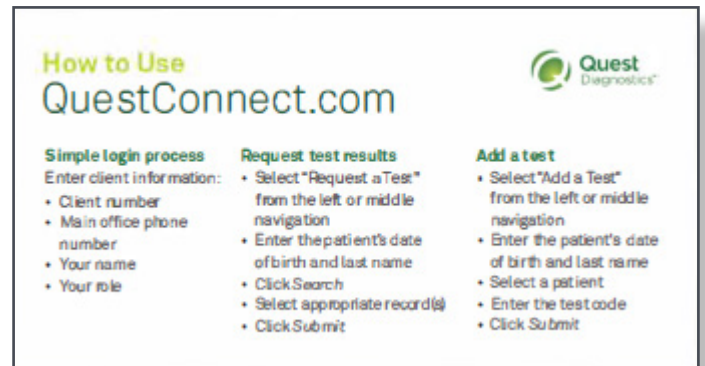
How to Use
QuestConnect.com

Quest Diagnostics

Simple login process
Enter client information:
- Client number
- Main office phone number
- Your name
- Your role

Request test results
- Select "Request a Test" from the left or middle navigation
- Enter the patient's date of birth and last name
- Click Search
- Select appropriate record(s)
- Click Submit

Add a test
- Select "Add a Test" from the left or middle navigation
- Enter the patient's date of birth and last name
- Select a patient
- Enter the test code
- Click Submit